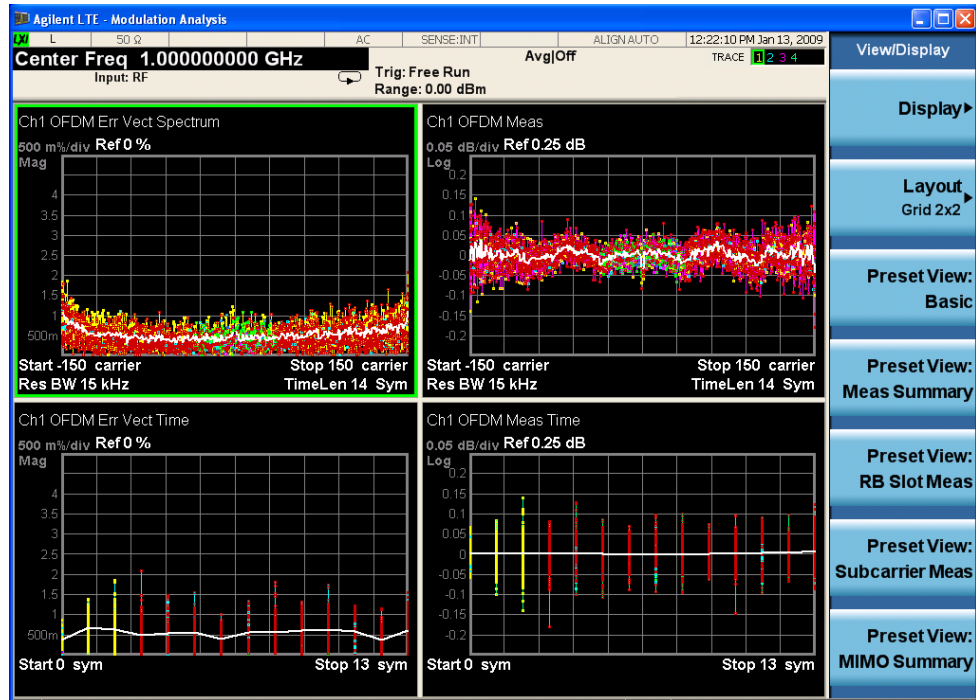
Agilent LTE - Modulation Analysis

L | 50 Ω | AC | SENSE:INT | ALIGN AUTO | 12:22:10 PM Jan 13, 2009

Center Freq 1.000000000 GHz

Input: RF

Trig: Free Run

Range: 0.00 dBm

Avg|Off

TRACE 1 2 3 4

View/Display

Display▸

Layout▸
Grid 2x2

Preset View:
Basic

Preset View:
Meas Summary

Preset View:
RB Slot Meas

Preset View:
Subcarrier Meas

Preset View:
MIMO Summary

Ch1 OFDM Err Vect Spectrum

500 m%/div Ref 0 %

Mag

4
3.5
3
2.5
2
1.5
1
500m

Start -150 carrier Stop 150 carrier

Res BW 15 kHz TimeLen 14 Sym

Ch1 OFDM Meas

0.05 dB/div Ref 0.25 dB

Log

0.2
0.15
0.1
0.05
0
-0.05
-0.1
-0.15
-0.2

Start -150 carrier Stop 150 carrier

Res BW 15 kHz TimeLen 14 Sym

Ch1 OFDM Err Vect Time

500 m%/div Ref 0 %

Mag

4
3.5
3
2.5
2
1.5
1
500m

Start 0 sym Stop 13 sym

Ch1 OFDM Meas Time

0.05 dB/div Ref 0.25 dB

Log

0.2
0.15
0.1
0.05
0
-0.05
-0.1
-0.15
-0.2

Start 0 sym Stop 13 sym